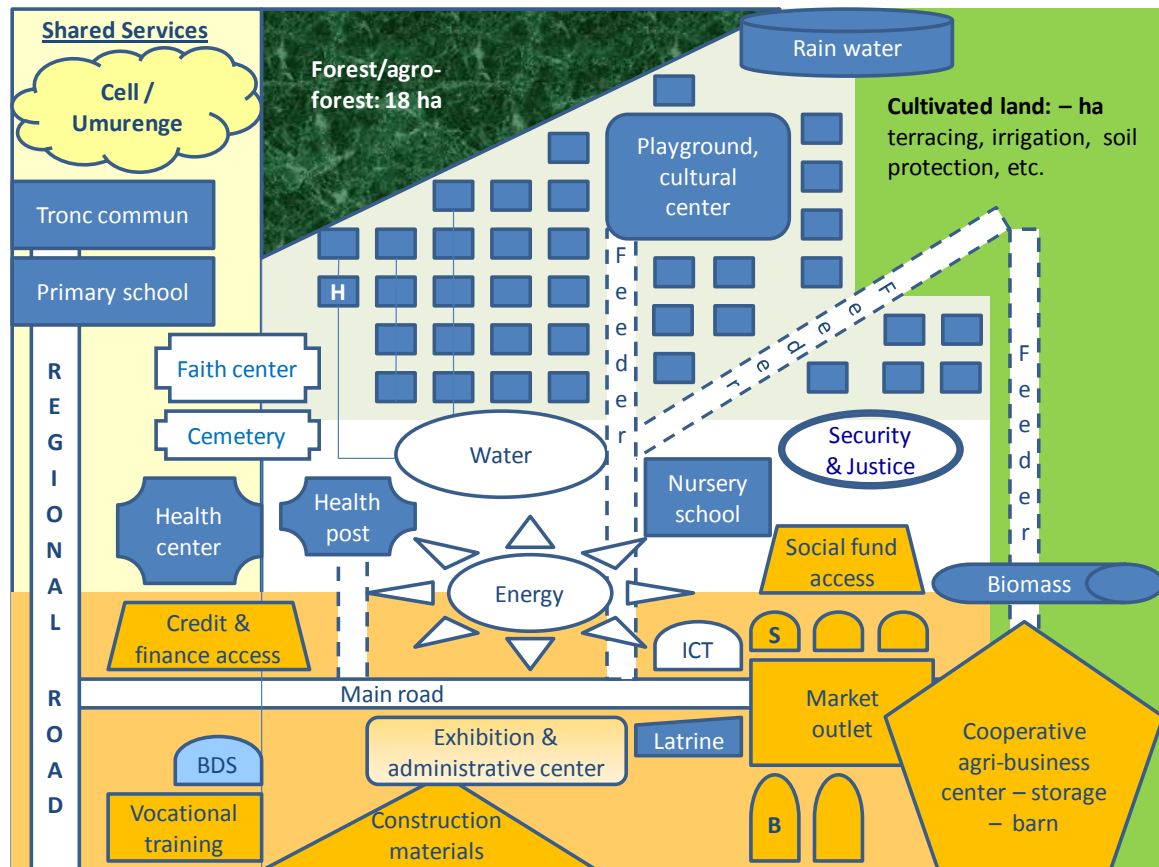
Shared Services

Cell / Umurenge

Tronc commun

Primary school

REGIONAL ROAD

Faith center

Cemetery

Health center

Forest/agro-forest: 18 ha

Rain water

Cultivated land: – ha terracing, irrigation, soil protection, etc.

Playground, cultural center

H

Feeder

Feeder

Feeder

Water

Security & Justice

Health post

Nursery school

Social fund access

Energy

Biomass

Credit & finance access

ICT

S

Main road

Market outlet

Cooperative agri-business center – storage – barn

Exhibition & administrative center

Latrine

BDS

Vocational training

Construction materials

B